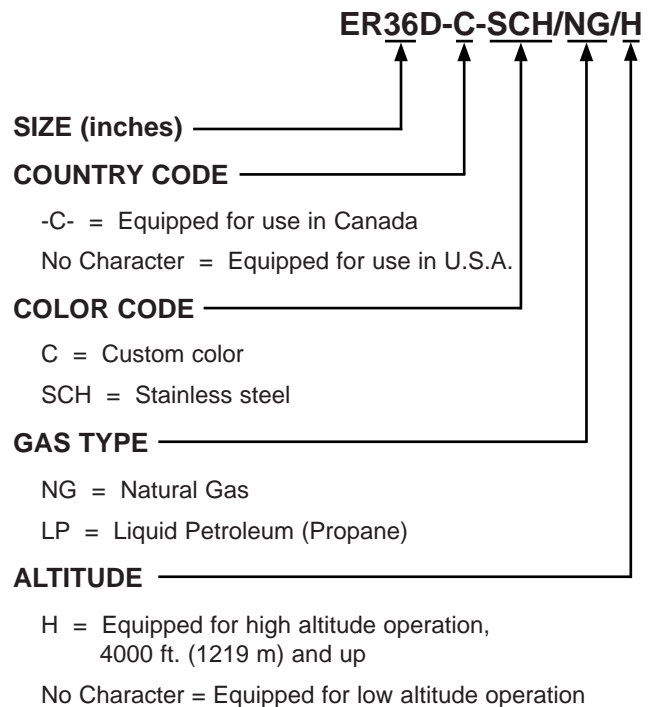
ER36D-C-SCH/NG/H

SIZE (inches)

COUNTRY CODE

-C- = Equipped for use in Canada

No Character = Equipped for use in U.S.A.

COLOR CODE

C = Custom color

SCH = Stainless steel

GAS TYPE

NG = Natural Gas

LP = Liquid Petroleum (Propane)

ALTITUDE

H = Equipped for high altitude operation, 4000 ft. (1219 m) and up

No Character = Equipped for low altitude operation